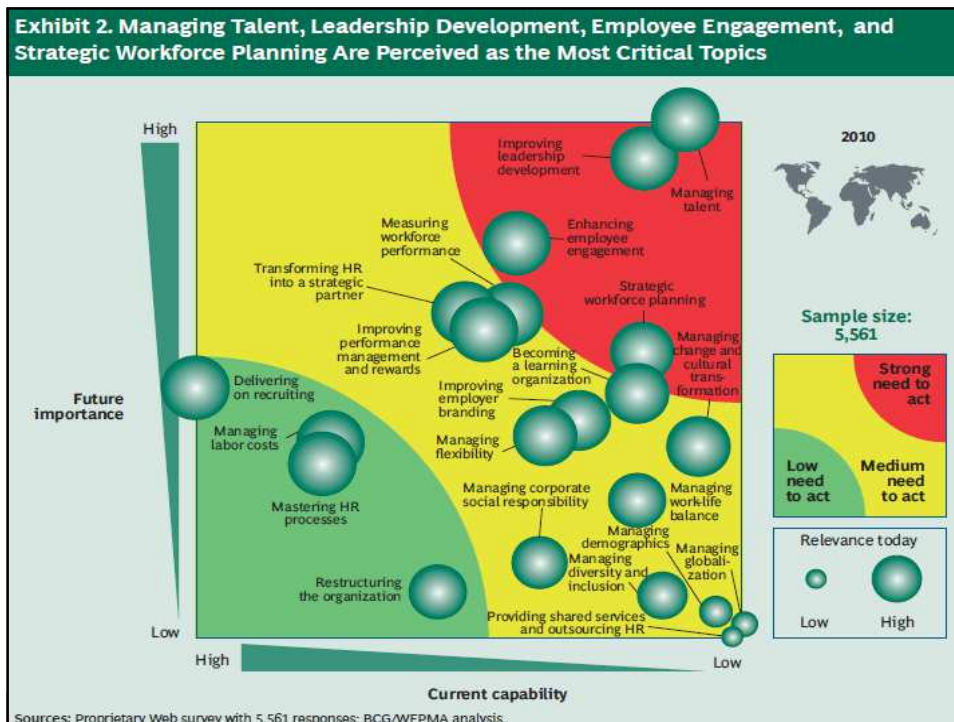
Exhibit 2. Managing Talent, Leadership Development, Employee Engagement, and Strategic Workforce Planning Are Perceived as the Most Critical Topics

High

Low

Future importance

High

Low

Current capability

Improving leadership development

Managing talent

Measuring workforce performance

Enhancing employee engagement

Transforming HR into a strategic partner

Strategic workforce planning

Improving performance management and rewards

Becoming a learning organization

Managing change and cultural transformation

Delivering on recruiting

Improving employer branding

Managing labor costs

Managing flexibility

Mastering HR processes

Managing corporate social responsibility

Managing work-life balance

Managing demographics

Managing diversity and inclusion

Managing globalization

Restructuring the organization

Providing shared services and outsourcing HR

2010

Sample size: 5,561

Strong need to act

Low need to act

Medium need to act

Relevance today

Low

High

Sources: Proprietary Web survey with 5,561 responses; BCG/WFPMA analysis.